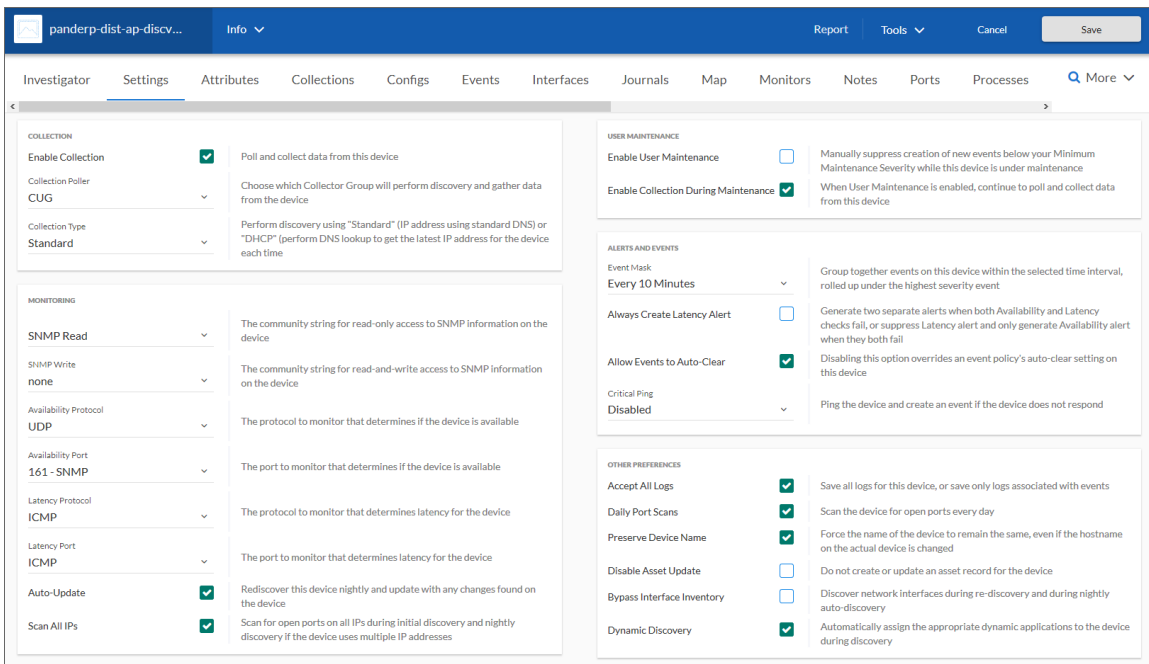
panderp-dist-ap-discv...

Info

Report

Tools

Cancel

Save

Investigator Settings Attributes Collections Configs Events Interfaces Journals Map Monitors Notes Ports Processes More

COLLECTION

Enable Collection
Poll and collect data from this device

Collection Poller
CUG
Choose which Collector Group will perform discovery and gather data from the device

Collection Type
Standard
Perform discovery using "Standard" (IP address using standard DNS) or "DHCP" (perform DNS lookup to get the latest IP address for the device each time

MONITORING

SNMP Read
The community string for read-only access to SNMP information on the device

SNMP Write
none
The community string for read-and-write access to SNMP information on the device

Availability Protocol
UDP
The protocol to monitor that determines if the device is available

Availability Port
161 - SNMP
The port to monitor that determines if the device is available

Latency Protocol
ICMP
The protocol to monitor that determines latency for the device

Latency Port
ICMP
The port to monitor that determines latency for the device

Auto-Update
Rediscover this device nightly and update with any changes found on the device

Scan All IPs
Scan for open ports on all IPs during initial discovery and nightly discovery if the device uses multiple IP addresses

USER MAINTENANCE

Enable User Maintenance
Manually suppress creation of new events below your Minimum Maintenance Severity while this device is under maintenance

Enable Collection During Maintenance
When User Maintenance is enabled, continue to poll and collect data from this device

ALERTS AND EVENTS

Event Mask
Every 10 Minutes
Group together events on this device within the selected time interval, rolled up under the highest severity event

Always Create Latency Alert
Generate two separate alerts when both Availability and Latency checks fail, or suppress Latency alert and only generate Availability alert when they both fail

Allow Events to Auto-Clear
Disabling this option overrides an event policy's auto-clear setting on this device

Critical Ping
Disabled
Ping the device and create an event if the device does not respond

OTHER PREFERENCES

Accept All Logs
Save all logs for this device, or save only logs associated with events

Daily Port Scans
Scan the device for open ports every day

Preserve Device Name
Force the name of the device to remain the same, even if the hostname on the actual device is changed

Disable Asset Update
Do not create or update an asset record for the device

Bypass Interface Inventory
Discover network interfaces during re-discovery and during nightly auto-discovery

Dynamic Discovery
Automatically assign the appropriate dynamic applications to the device during discovery